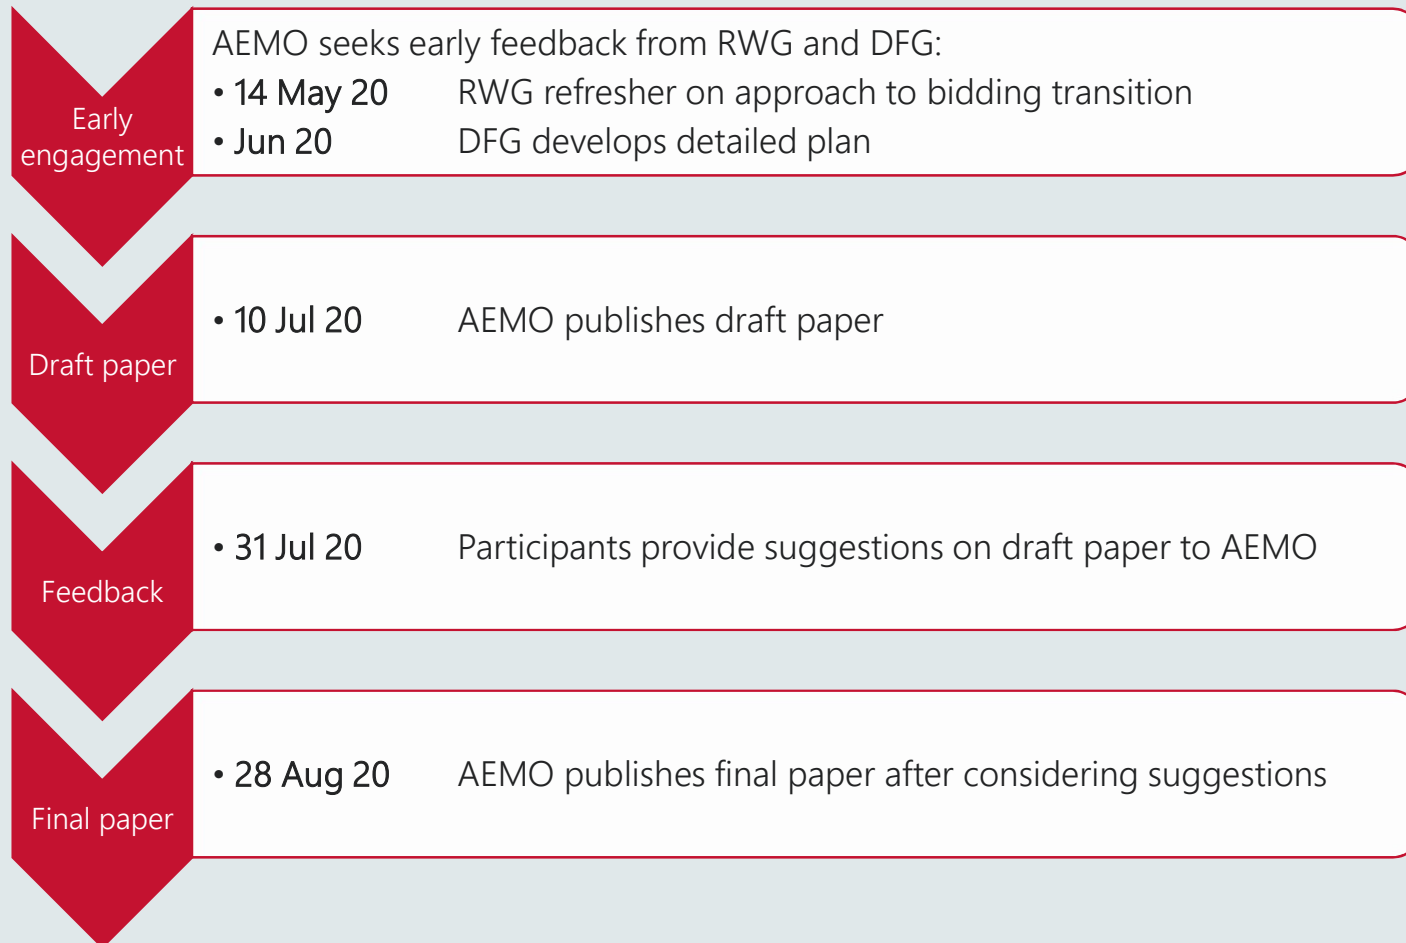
Early engagement

AEMO seeks early feedback from RWG and DFG:
• 14 May 20 RWG refresher on approach to bidding transition
• Jun 20 DFG develops detailed plan

Draft paper

• 10 Jul 20 AEMO publishes draft paper

Feedback

• 31 Jul 20 Participants provide suggestions on draft paper to AEMO

Final paper

• 28 Aug 20 AEMO publishes final paper after considering suggestions